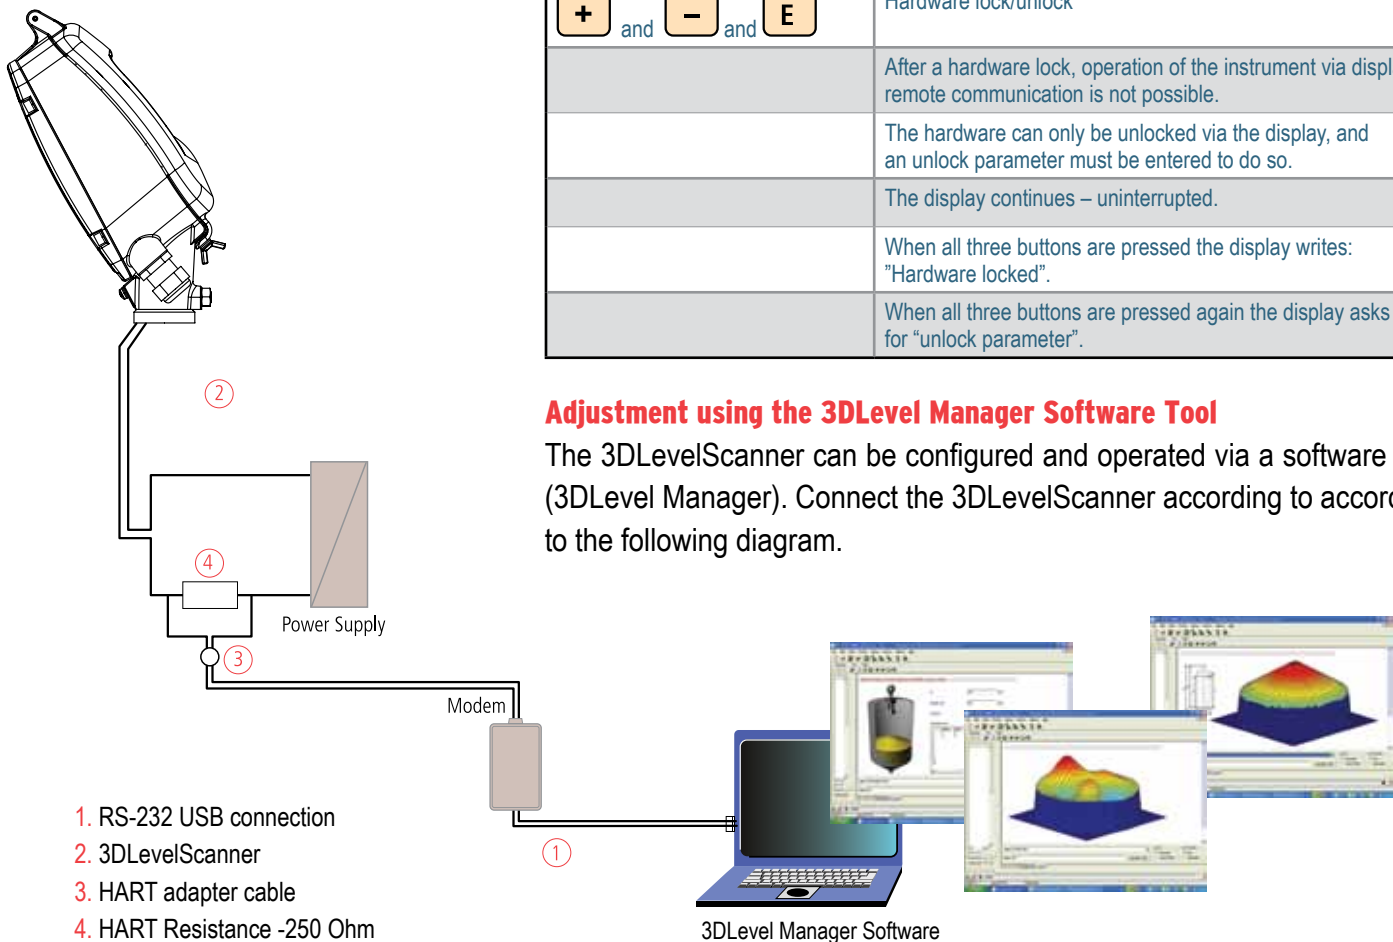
| + and – and E | Hardware lock/unlock |
|---|---|
| | After a hardware lock, operation of the instrument via displ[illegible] remote communication is not possible. |
| | The hardware can only be unlocked via the display, and an unlock parameter must be entered to do so. |
| | The display continues – uninterrupted. |
| | When all three buttons are pressed the display writes: "Hardware locked". |
| | When all three buttons are pressed again the display asks for "unlock parameter". |

Adjustment using the 3DLevel Manager Software Tool

The 3DLevelScanner can be configured and operated via a software (3DLevel Manager). Connect the 3DLevelScanner according to accor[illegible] to the following diagram.

2

4

Power Supply

3

Modem

1

1. RS-232 USB connection
2. 3DLevelScanner
3. HART adapter cable
4. HART Resistance -250 Ohm

3DLevel Manager Software